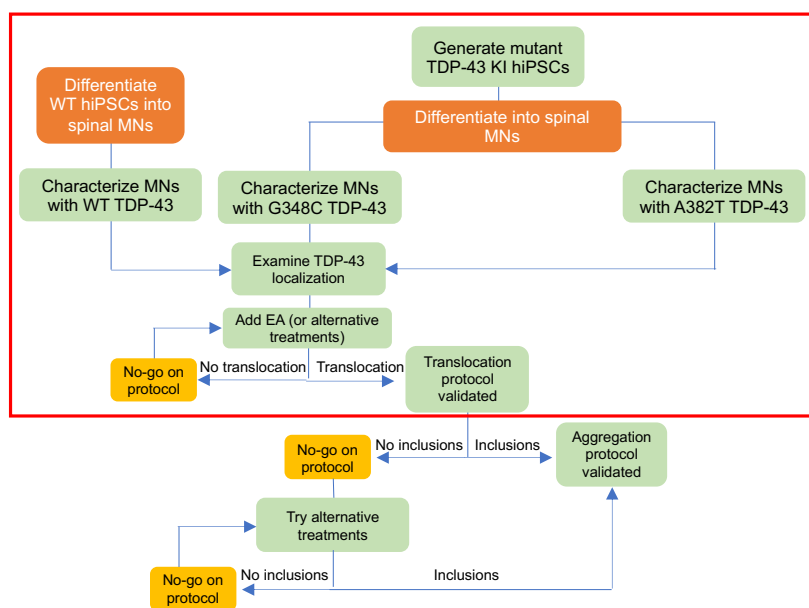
Generate mutant TDP-43 KI hiPSCs

Differentiate WT hiPSCs into spinal MNs

Differentiate into spinal MNs

Characterize MNs with WT TDP-43

Characterize MNs with G348C TDP-43

Characterize MNs with A382T TDP-43

Examine TDP-43 localization

Add EA (or alternative treatments)

No-go on protocol

No translocation

Translocation

Translocation protocol validated

No-go on protocol

No inclusions

Inclusions

Aggregation protocol validated

Try alternative treatments

No-go on protocol

No inclusions

Inclusions